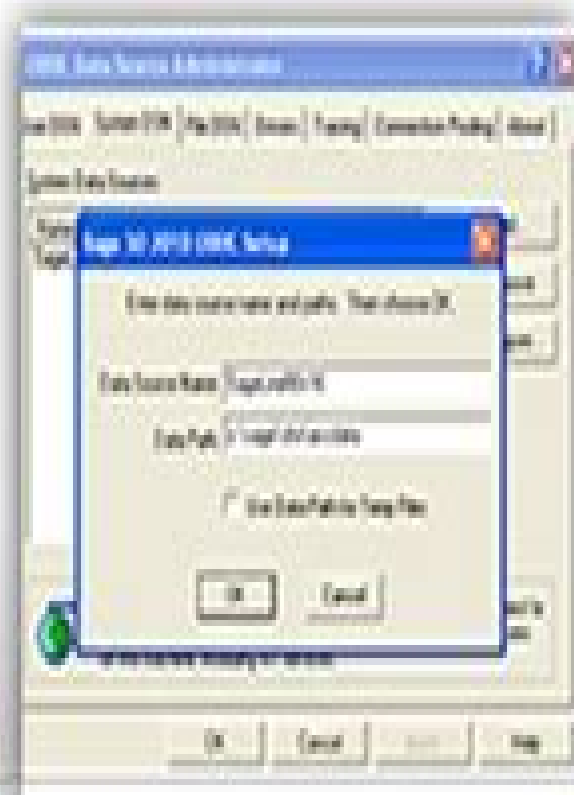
ODBC Data Source Administrator

User DSN | System DSN | File DSN | Drivers | Tracing | Connection Pooling | About

System Data Sources:

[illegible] ODBC Setup

Enter data source name and path. Then choose OK.

Data Source Name: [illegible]

Data Path: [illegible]

Use Data Path for Temp Files

OK Cancel

OK Cancel Apply Help